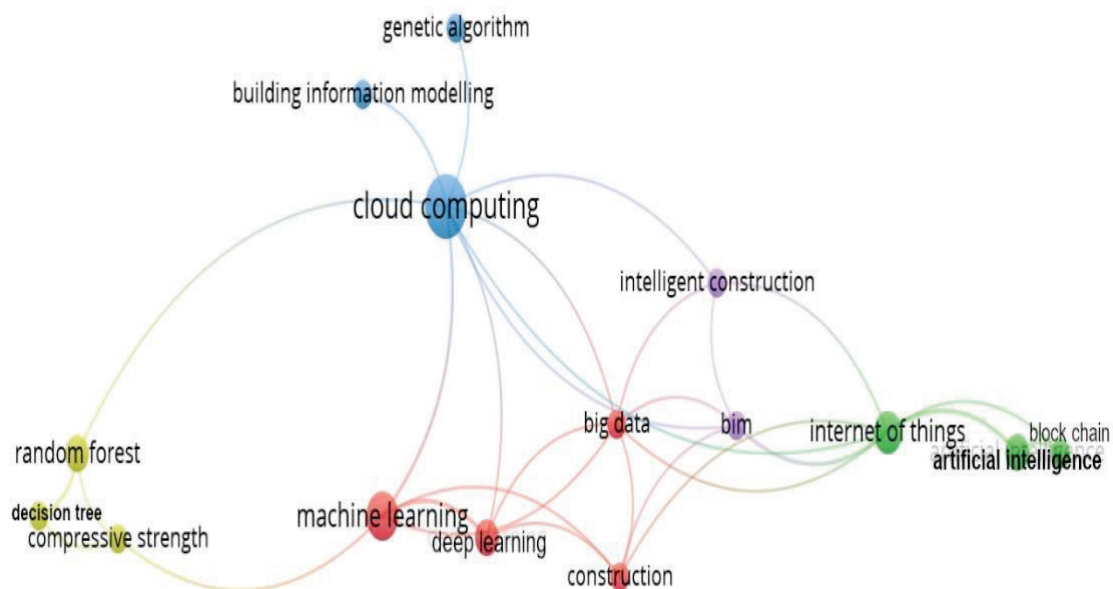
genetic algorithm
building information modelling
cloud computing
intelligent construction
random forest
big data
bim
internet of things
block chain
artificial intelligence
decision tree
compressive strength
machine learning
deep learning
construction